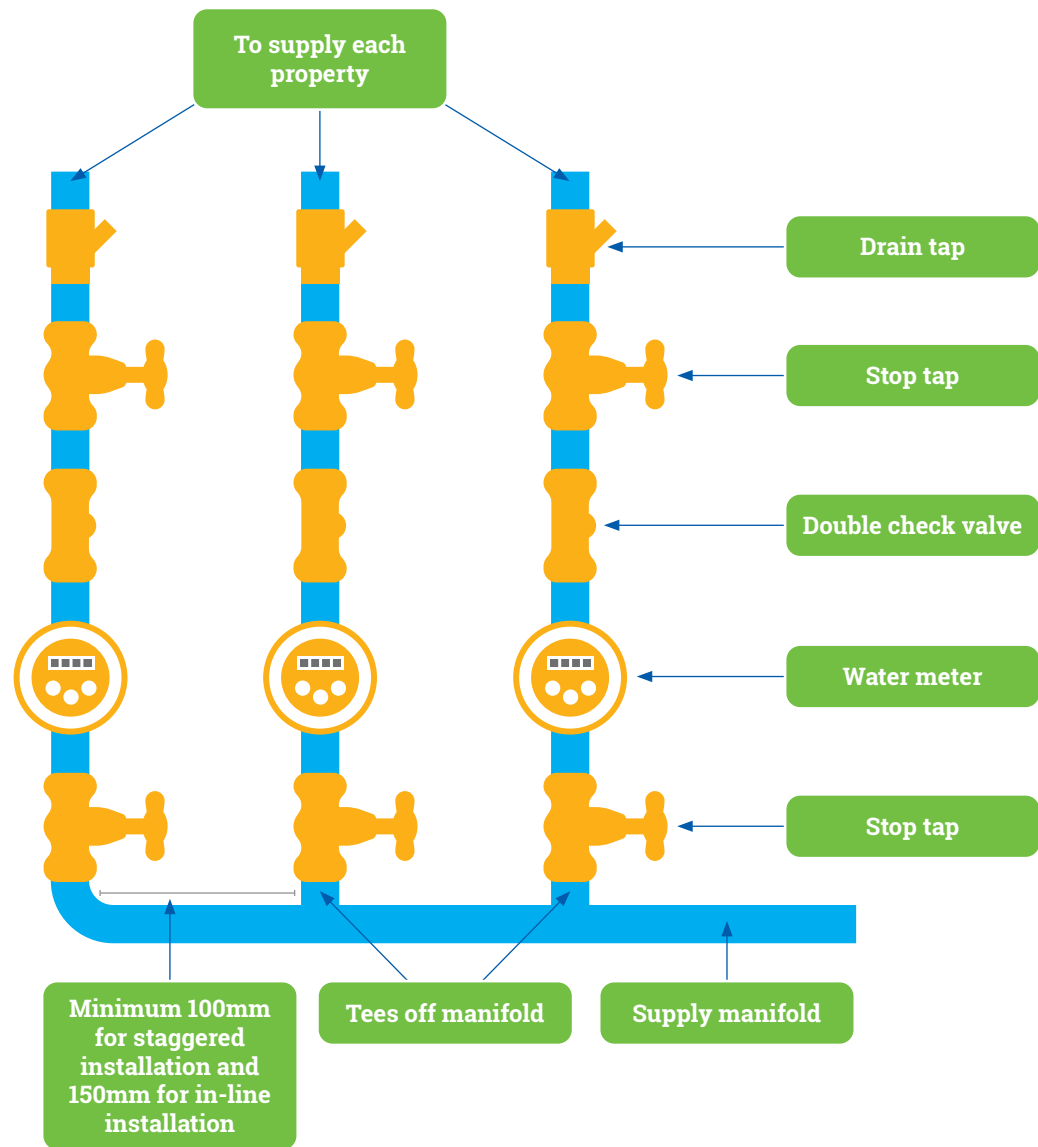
To supply each property

Drain tap

Stop tap

Double check valve

Water meter

Stop tap

Minimum 100mm for staggered installation and 150mm for in-line installation

Tees off manifold

Supply manifold